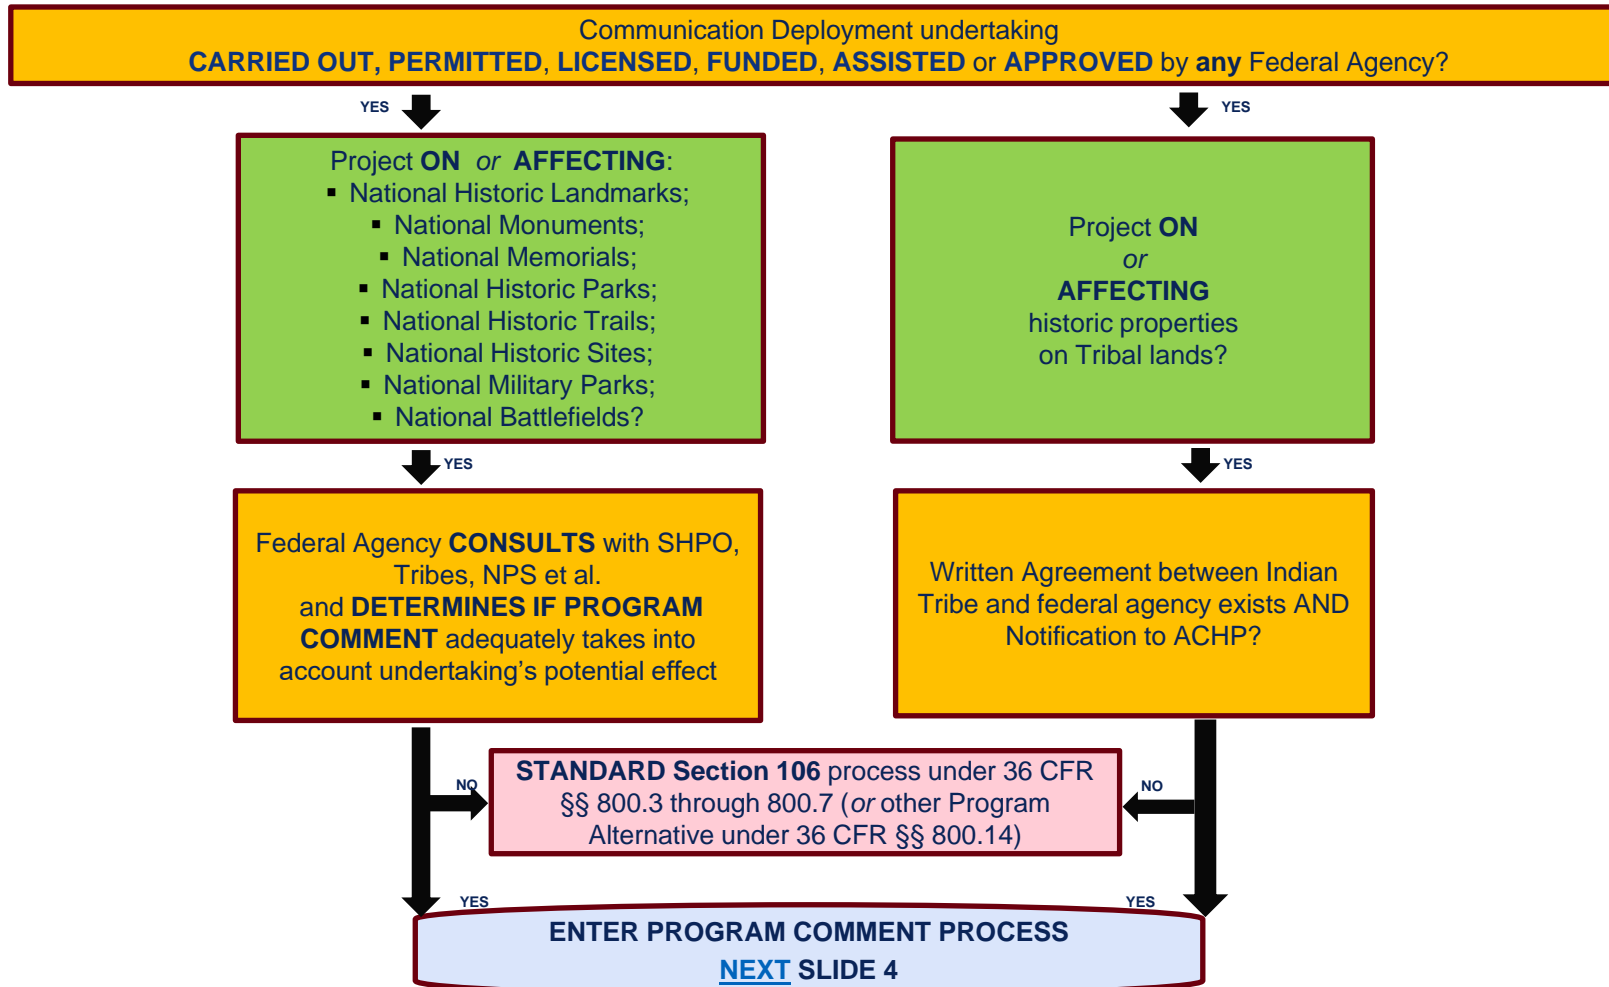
Communication Deployment undertaking
CARRIED OUT, PERMITTED, LICENSED, FUNDED, ASSISTED or APPROVED by any Federal Agency?

YES

YES

Project ON or AFFECTING:
▪ National Historic Landmarks;
▪ National Monuments;
▪ National Memorials;
▪ National Historic Parks;
▪ National Historic Trails;
▪ National Historic Sites;
▪ National Military Parks;
▪ National Battlefields?

Project ON
or
AFFECTING
historic properties
on Tribal lands?

YES

YES

Federal Agency CONSULTS with SHPO, Tribes, NPS et al.
and DETERMINES IF PROGRAM COMMENT adequately takes into account undertaking's potential effect

Written Agreement between Indian Tribe and federal agency exists AND Notification to ACHP?

NO

STANDARD Section 106 process under 36 CFR §§ 800.3 through 800.7 (or other Program Alternative under 36 CFR §§ 800.14)

NO

YES

YES

ENTER PROGRAM COMMENT PROCESS
NEXT SLIDE 4